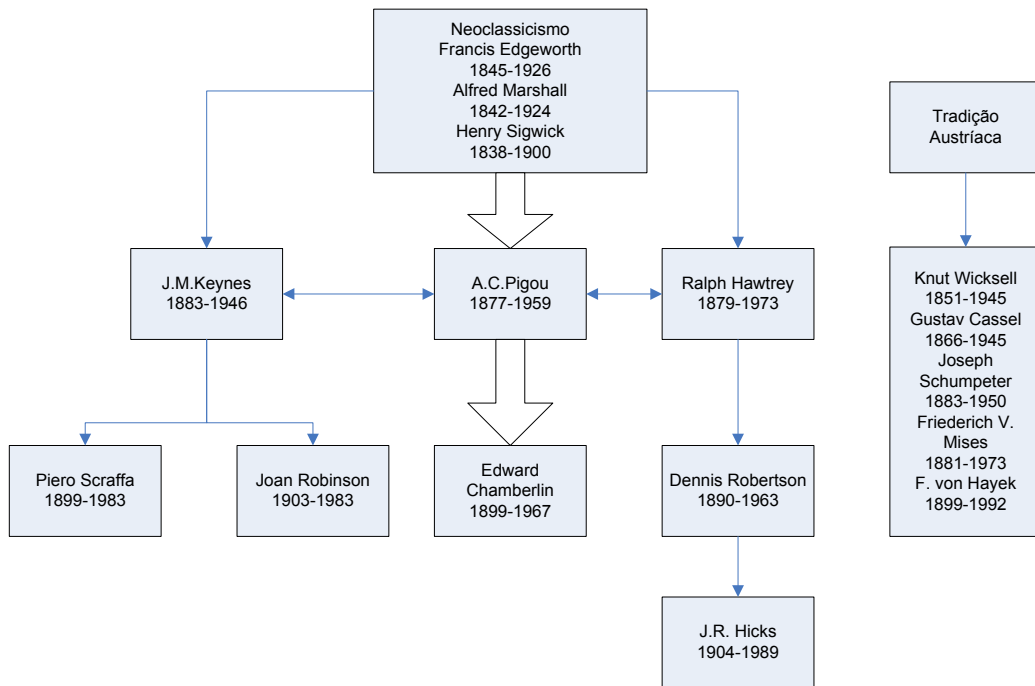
Neoclassicismo
Francis Edgeworth
1845-1926
Alfred Marshall
1842-1924
Henry Sigwick
1838-1900

Tradição
Austríaca

J.M.Keynes
1883-1946

A.C.Pigou
1877-1959

Ralph Hawtrey
1879-1973

Knut Wicksell
1851-1945
Gustav Cassel
1866-1945
Joseph
Schumpeter
1883-1950
Friederich V.
Mises
1881-1973
F. von Hayek
1899-1992

Piero Scraffa
1899-1983

Joan Robinson
1903-1983

Edward
Chamberlin
1899-1967

Dennis Robertson
1890-1963

J.R. Hicks
1904-1989